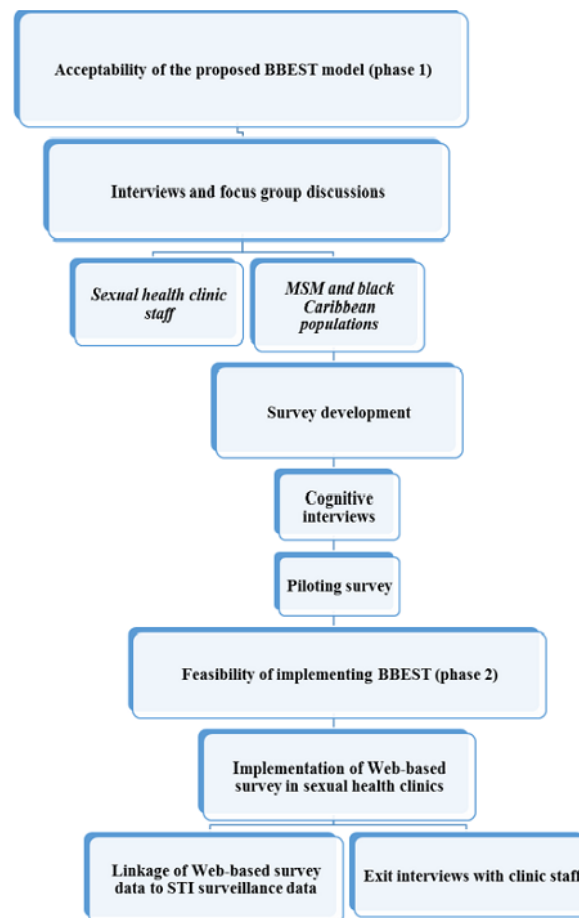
Acceptability of the proposed BBEST model (phase 1)

Interviews and focus group discussions

Sexual health clinic staff

MSM and black Caribbean populations

Survey development

Cognitive interviews

Piloting survey

Feasibility of implementing BBEST (phase 2)

Implementation of Web-based survey in sexual health clinics

Linkage of Web-based survey data to STI surveillance data

Exit interviews with clinic staf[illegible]